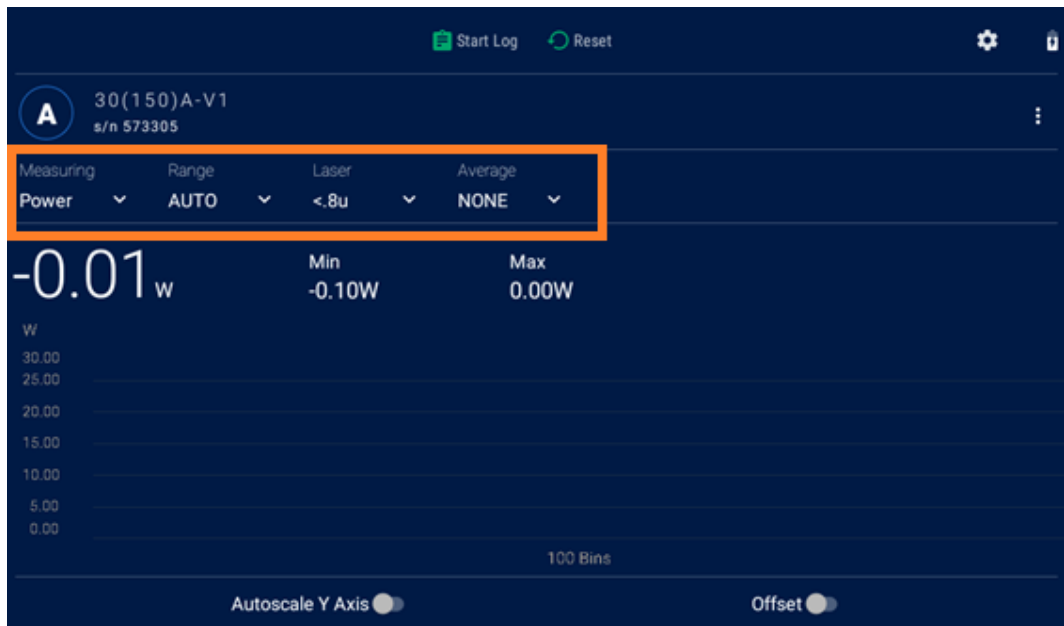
Start Log Reset

A 30(150)A-V1
s/n 573305

Measuring
Power

Range
AUTO

Laser
<.8u

Average
NONE

-0.01 W

Min
-0.10W

Max
0.00W

W
30.00
25.00
20.00
15.00
10.00
5.00
0.00

100 Bins

Autoscale Y Axis

Offset